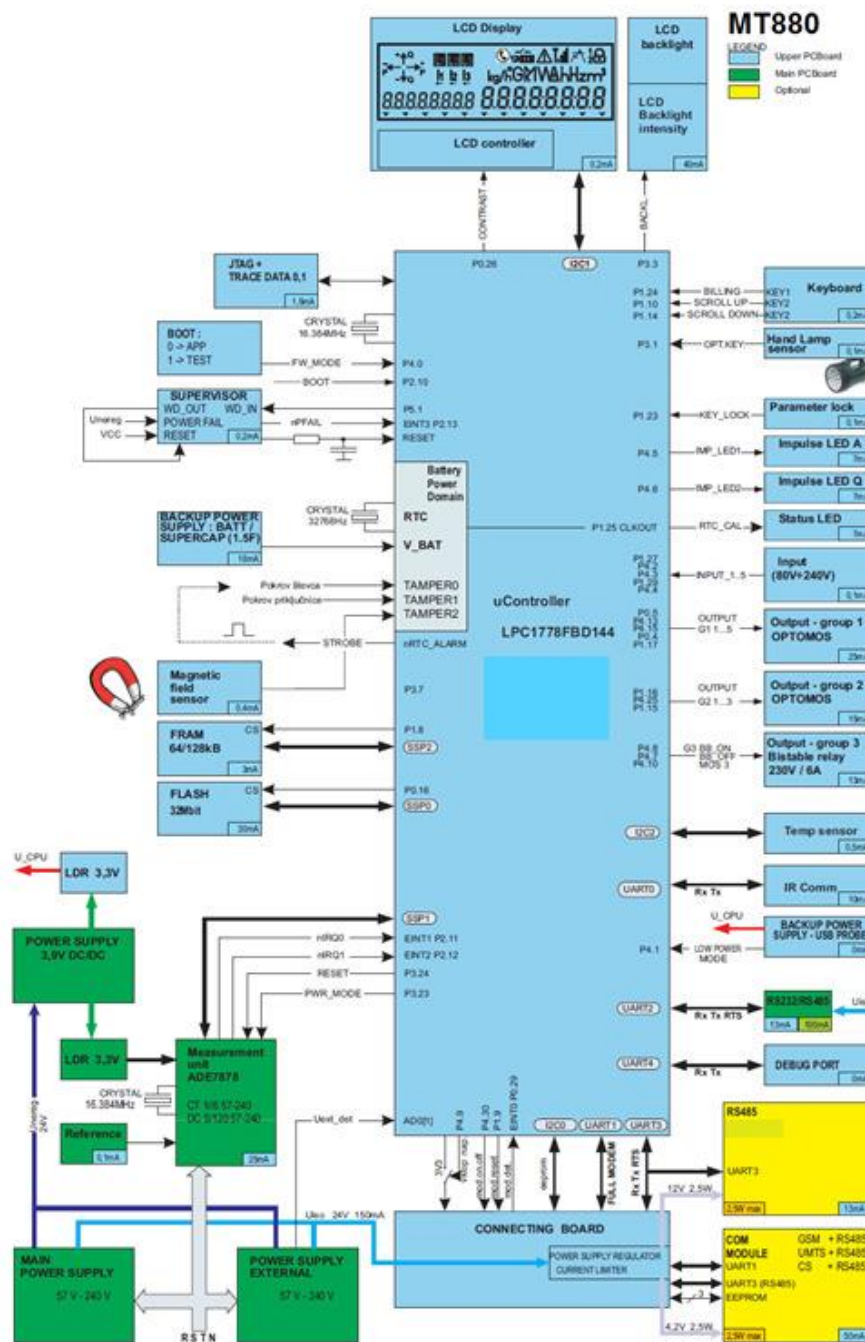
MT880

LEGEND
Upper PCBoard
Main PCBoard
Optional

LCD Display
8888888888 88888888
LCD controller
0.2mA

LCD backlight
LCD Backlight intensity
40mA

CONTRAST
I2C1
BACKL

JTAG + TRACE DATA 0,1
1.9mA

CRYSTAL 16.384MHz

BOOT :
0 -> APP
1 -> TEST

FW_MODE
BOOT

SUPERVISOR
WD_OUT WD_IN
POWER FAIL
RESET
0.2mA
Unareg
VCC
nPFAIL

P0.26
P3.3
P1.24
P1.10
P1.14
P3.1
P4.0
P2.10
P5.1
EINT3 P2.13
RESET

BILLING
SCROLL UP
SCROLL DOWN
KEY1
KEY2
KEY2
Keyboard
0.2m

OPT.KEY
Hand Lamp sensor
0.5m

P1.23
KEY_LOCK
Parameter lock
0.1m

Battery Power Domain
CRYSTAL 32768Hz
RTC
V_BAT

BACKUP POWER SUPPLY : BATT / SUPERCAP (1.5F)
10mA

P4.5
IMP_LED1
Impulse LED A
7m

P4.6
IMP_LED2
Impulse LED Q
7m

P1.25 CLKOUT
RTC_CAL
Status LED
5m

Pokrov števca
Pokrov priključnice
TAMPER0
TAMPER1
TAMPER2

INPUT_1...5
Input (80V÷240V)
0.1m

uController
LPC1778FBD144

OUTPUT G1 1...5
Output - group 1 OPTOMOS
25m

STROBE
nRTC_ALARM

Magnetic field sensor
0.4mA

P3.7

OUTPUT G2 1...3
Output - group 2 OPTOMOS
19m

FRAM 64/128kB
CS
3mA
P1.8
SSP2

G3 BB_ON BB_OFF MOS 3
Output - group 3 Bistable relay 230V / 6A
13m

FLASH 32Mbit
CS
20mA
P0.16
SSP0

I2C2
Temp sensor
0.5m

U_CPU
LDR 3,3V

UART0
Rx Tx
IR Comm
10m

POWER SUPPLY 3,9V DC/DC

SSP1
nIRQ0
nIRQ1
RESET
PWR_MODE
EINT1 P2.11
EINT2 P2.12
P3.24
P3.23

U_CPU
BACKUP POWER SUPPLY - USB PROBE
LOW POWER MODE
P4.1

LDR 3,3V

Measurement unit ADE7878
CT 5/6 57-240
DC 5/120 57-240
29mA
CRYSTAL 16.384MHz

UART2
Rx Tx RTS
RS232/RS485
13mA 100mA
Ule

UART4
Rx Tx
DEBUG PORT

Reference
0,1mA

Unareg 24V

Uext_det
AD0[1]
P4.9
P4.30
P1.9
EINT0 P0.29
I2C0
UART1
UART3

3V3
Vsup out
mod.on.off
mod.reset
mod.det
FULL MODEM
Rx Tx RTS

RS485
UART3
2.5W max
13mA

Ulee 24V 150mA
12V 2,5W

CONNECTING BOARD
POWER SUPPLY REGULATOR
CURRENT LIMITER

COM MODULE
GSM + RS485
UMTS + RS485
CS + RS485
UART1
UART3 (RS485)
EEPROM
4,2V 2,5W
2.5W max
50m

MAIN POWER SUPPLY
57 V - 240 V

POWER SUPPLY EXTERNAL
57 V - 240 V

R S T N